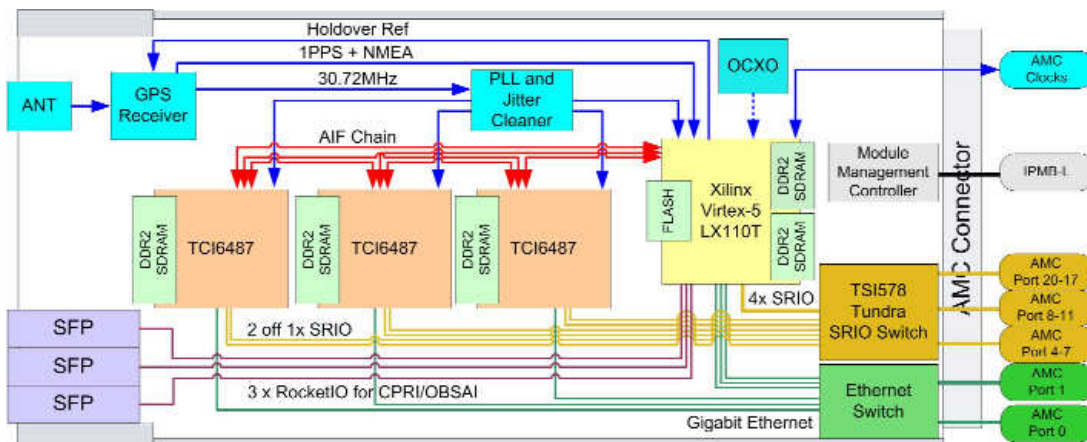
Holdover Ref
1PPS + NMEA
30.72MHz
ANT
GPS Receiver
PLL and Jitter Cleaner
OCXO
AMC Clocks
AIF Chain
DDR2 SDRAM
Module Management Controller
IPMB-L
FLASH
Xilinx Virtex-5 LX110T
DDR2 SDRAM
DDR2 SDRAM
TCI6487
DDR2 SDRAM
TCI6487
DDR2 SDRAM
TCI6487
AMC Connector
AMC Port 20-17
4x SRIO
TSI578 Tundra SRIO Switch
AMC Port 8-11
AMC Port 4-7
SFP
2 off 1x SRIO
SFP
SFP
3 x RocketIO for CPRI/OBSAI
Ethernet Switch
AMC Port 1
Gigabit Ethernet
AMC Port 0